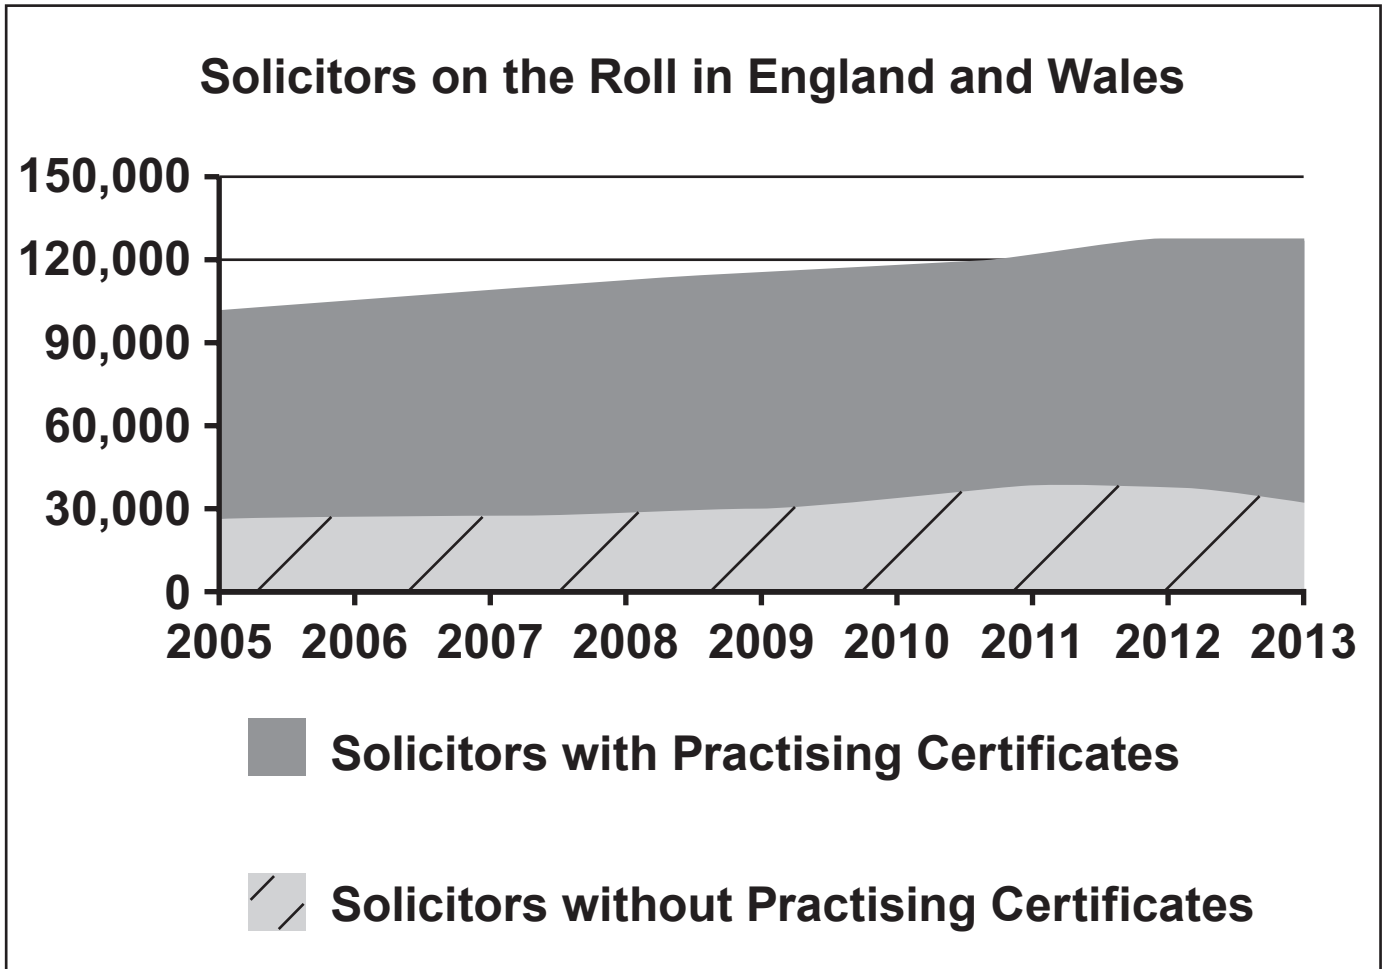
Solicitors on the Roll in England and Wales

150,000
120,000
90,000
60,000
30,000
0

2005 2006 2007 2008 2009 2010 2011 2012 2013

Solicitors with Practising Certificates

Solicitors without Practising Certificates